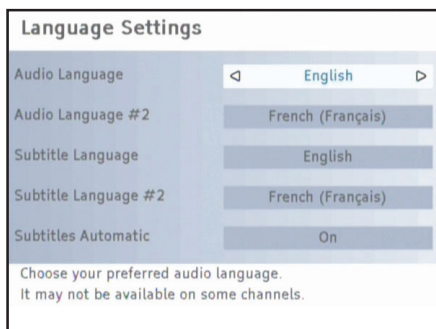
Language Settings

Audio Language ◁ English ▷

Audio Language #2 French (Français)

Subtitle Language English

Subtitle Language #2 French (Français)

Subtitles Automatic On

Choose your preferred audio language.
It may not be available on some channels.